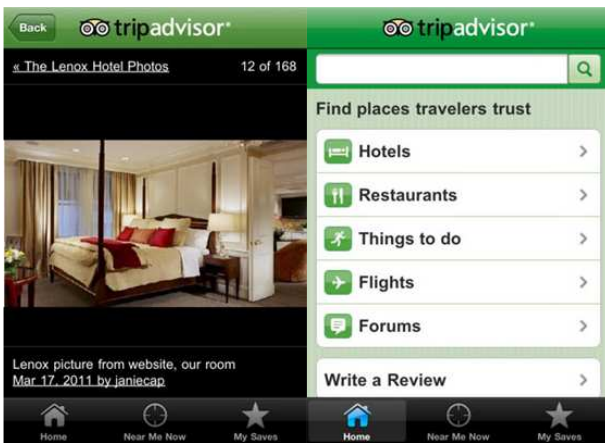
Back tripadvisor

« The Lenox Hotel Photos 12 of 168

Lenox picture from website, our room
Mar 17, 2011 by janiecap

Home Near Me Now My Saves

tripadvisor

Find places travelers trust

Hotels

Restaurants

Things to do

Flights

Forums

Write a Review

Home Near Me Now My Saves